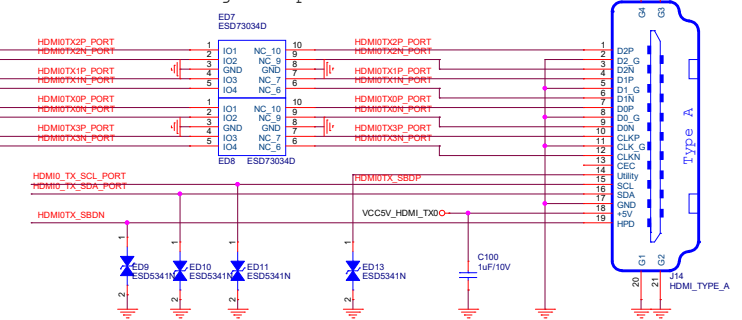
ED7
ESD73034D

HDMI0TX2P_PORT
HDMI0TX2N_PORT
HDMI0TX1P_PORT
HDMI0TX1N_PORT
HDMI0TX0P_PORT
HDMI0TX0N_PORT
HDMI0TX3P_PORT
HDMI0TX3N_PORT

1 IO1 NC_10 10
2 IO2 NC_9 9
3 GND GND 8
4 IO3 NC_7 7
5 IO4 NC_6 6

1 IO1 NC_10 10
2 IO2 NC_9 9
3 GND GND 8
4 IO3 NC_7 7
5 IO4 NC_6 6

ED8 ESD73034D

HDMI0TX2P_PORT
HDMI0TX2N_PORT
HDMI0TX1P_PORT
HDMI0TX1N_PORT
HDMI0TX0P_PORT
HDMI0TX0N_PORT
HDMI0TX3P_PORT
HDMI0TX3N_PORT

HDMI0_TX_SCL_PORT
HDMI0_TX_SDA_PORT
HDMI0TX_SBDP
HDMI0TX_SBDN
VCC5V_HDMI_TX0

G4 G3
1 D2P
2 D2_G
3 D2N
4 D1P
5 D1_G
6 D1N
7 D0P
8 D0_G
9 D0N
10 CLKP
11 CLK_G
12 CLKN
13 CEC
14 Utility
15 SCL
16 SDA
17 GND
18 +5V
19 HPD

Type A

G1 G2
20 21
J14
HDMI_TYPE_A

1
ED9
ESD5341N
2

1
ED10
ESD5341N
2

1
ED11
ESD5341N
2

1
ED13
ESD5341N
2

C100
1uF/10V